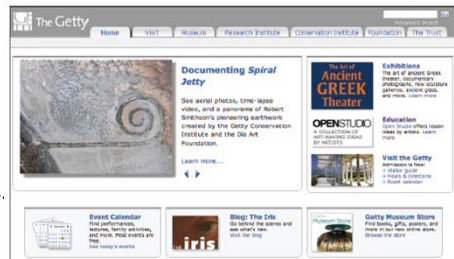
The Getty

Advanced Search

Home | Visit | Museum | Research Institute | Conservation Institute | Foundation | The Trust

Documenting Spiral Jetty

See aerial photos, time-lapse video, and a panorama of Robert Smithson's pioneering earthwork created by the Getty Conservation Institute and the Dia Art Foundation.

Learn more...

The Art of Ancient GREEK Theater

Exhibitions
The Art of Ancient Greek Theater: documentary photographs, new sculpture galleries, ancient glass, and more. Learn more

OPEN STUDIO
A COLLECTION OF ART-MAKING IDEAS BY ARTISTS

Education
Open Studio offers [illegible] ideas by artists. Learn more

Visit the Getty
Admission is free!
» Visitor guide
» Hours & directions
» Event calendar

Event Calendar
Find performances, lectures, family activities, and more. Most events are free.
See today's events

Blog: The Iris
Go behind the scenes and see what's new.
Visit the blog

iris

Getty Museum Store
Find books, gifts, posters, and more in our new online store.
Browse the store

Museum Store